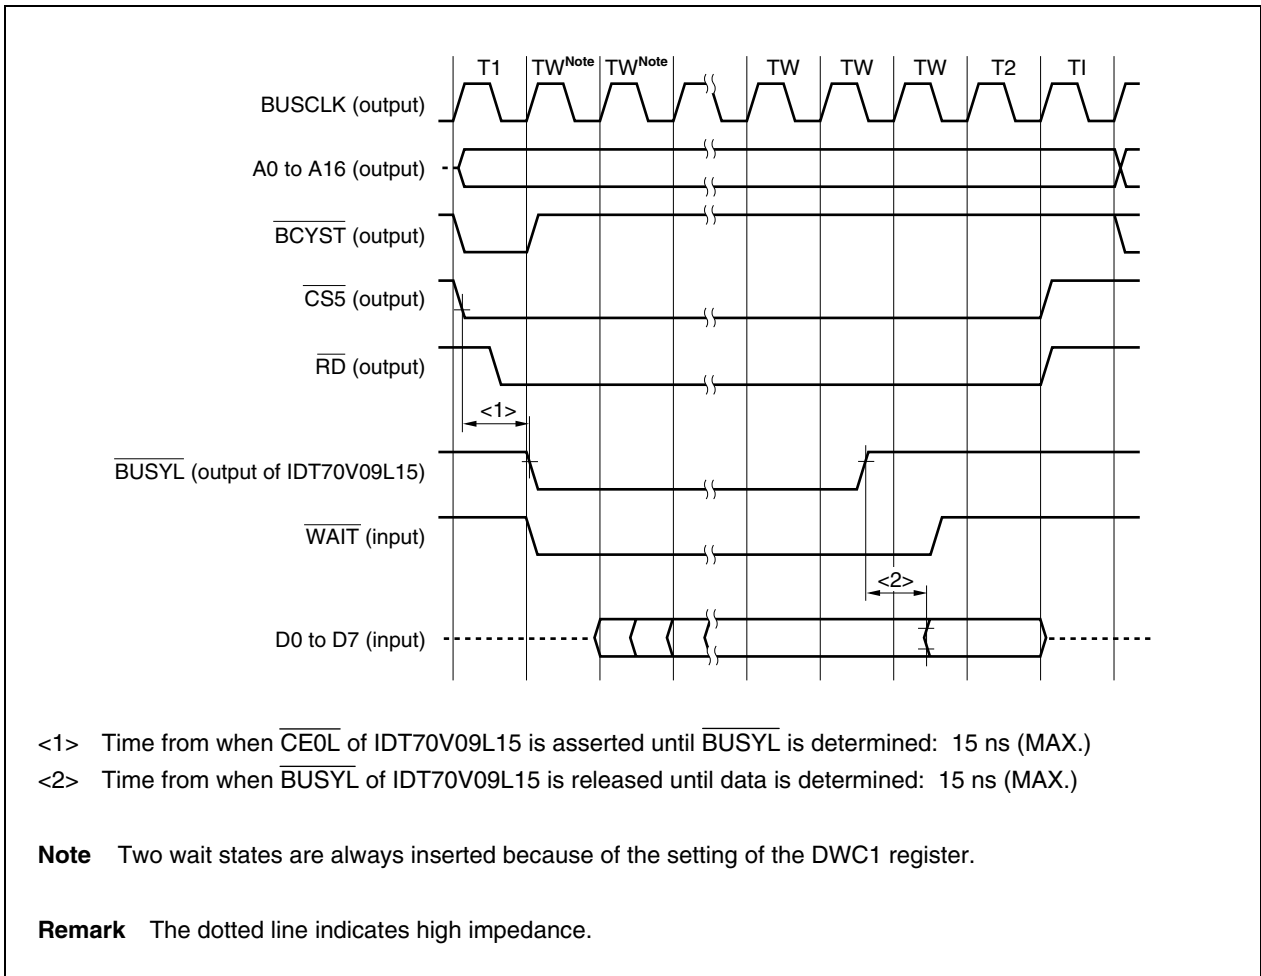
T1 TW$^{\text{Note}}$ TW$^{\text{Note}}$ TW TW TW T2 TI

BUSCLK (output)

A0 to A16 (output)

$\overline{\text{BCYST}}$ (output)

$\overline{\text{CS5}}$ (output)

$\overline{\text{RD}}$ (output)

<1>

$\overline{\text{BUSYL}}$ (output of IDT70V09L15)

$\overline{\text{WAIT}}$ (input)

<2>

D0 to D7 (input)

<1> Time from when $\overline{\text{CE0L}}$ of IDT70V09L15 is asserted until $\overline{\text{BUSYL}}$ is determined: 15 ns (MAX.)

<2> Time from when $\overline{\text{BUSYL}}$ of IDT70V09L15 is released until data is determined: 15 ns (MAX.)

**Note** Two wait states are always inserted because of the setting of the DWC1 register.

**Remark** The dotted line indicates high impedance.